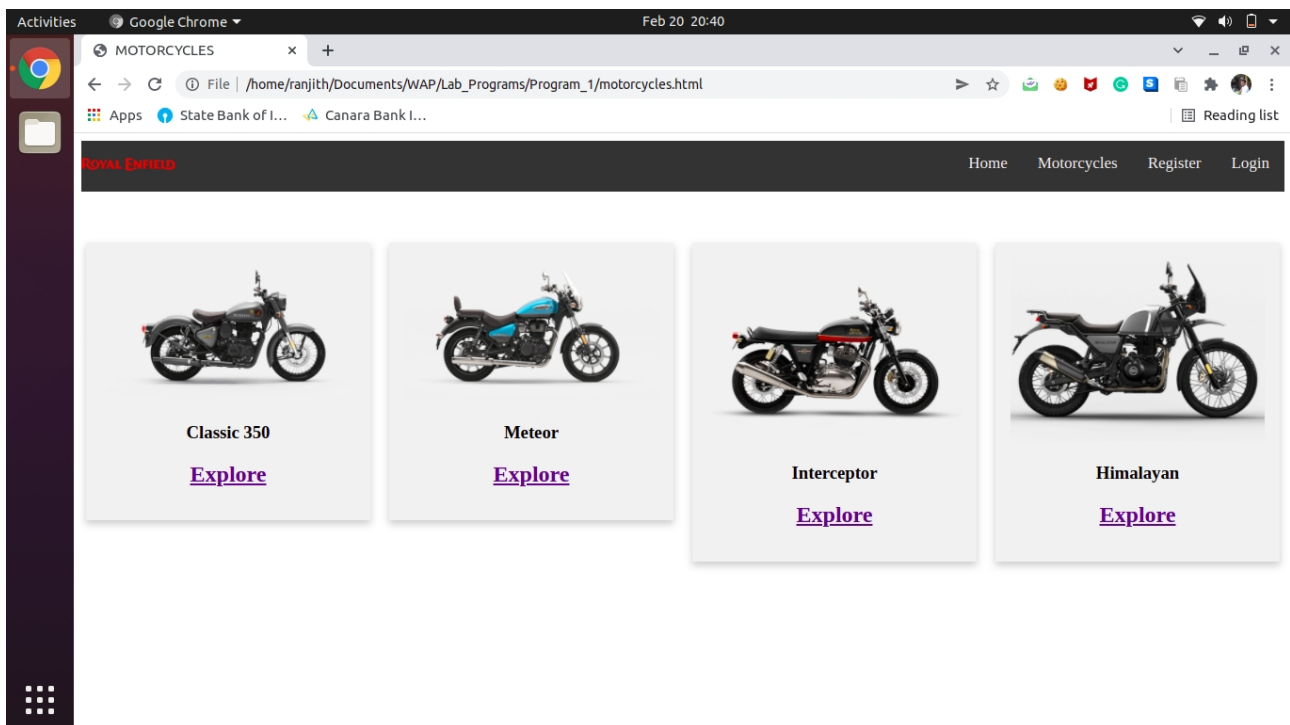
Activities Google Chrome ▾ Feb 20 20:40

MOTORCYCLES × +

File | /home/ranjith/Documents/WAP/Lab_Programs/Program_1/motorcycles.html

Apps State Bank of I... Canara Bank I... Reading list

ROYAL ENFIELD

Home Motorcycles Register Login

Classic 350

Explore

Meteor

Explore

Interceptor

Explore

Himalayan

Explore